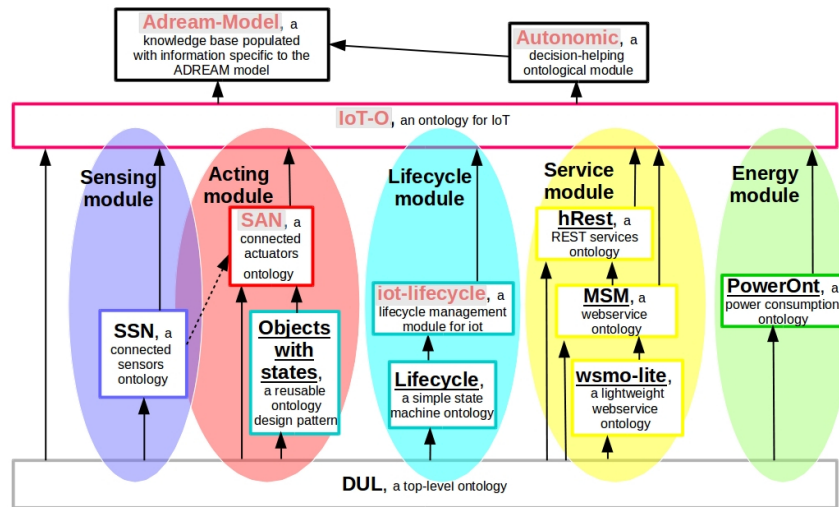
Adream-Model, a knowledge base populated with information specific to the ADREAM model

Autonomic, a decision-helping ontological module

IoT-O, an ontology for IoT

Sensing module

Acting module

Lifecycle module

Service module

Energy module

SAN, a connected actuators ontology

SSN, a connected sensors ontology

Objects with states, a reusable ontology design pattern

iot-lifecycle, a lifecycle management module for iot

Lifecycle, a simple state machine ontology

hRest, a REST services ontology

MSM, a webservice ontology

wsmo-lite, a lightweight webservice ontology

PowerOnt, a power consumption ontology

DUL, a top-level ontology